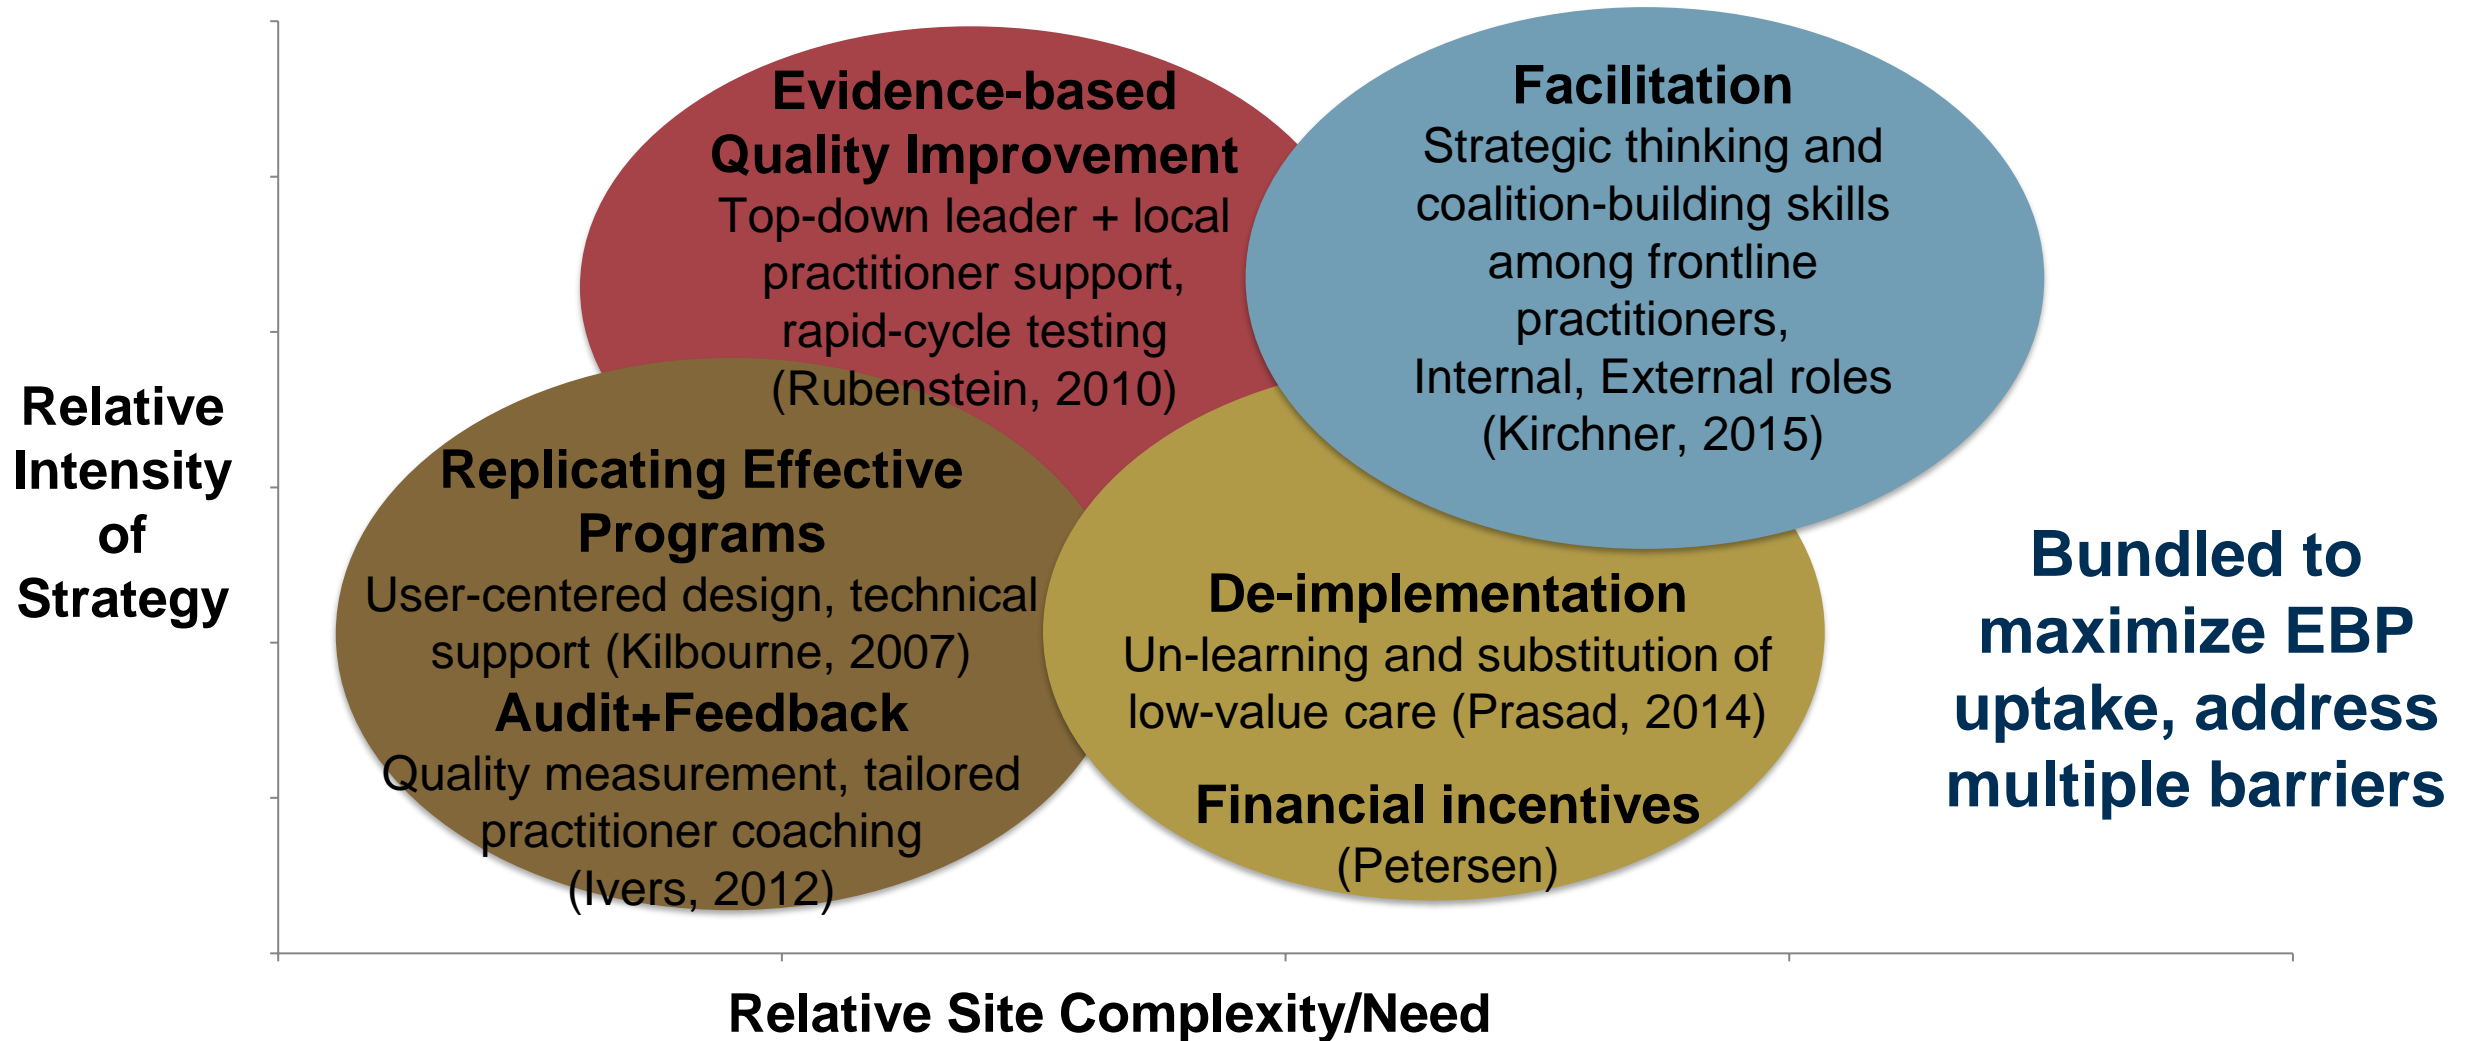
Relative Intensity of Strategy

Evidence-based Quality Improvement
Top-down leader + local practitioner support, rapid-cycle testing (Rubenstein, 2010)

Facilitation
Strategic thinking and coalition-building skills among frontline practitioners, Internal, External roles (Kirchner, 2015)

Replicating Effective Programs
User-centered design, technical support (Kilbourne, 2007)
Audit+Feedback
Quality measurement, tailored practitioner coaching (Ivers, 2012)

De-implementation
Un-learning and substitution of low-value care (Prasad, 2014)

Financial incentives
(Petersen)

Bundled to maximize EBP uptake, address multiple barriers

Relative Site Complexity/Need